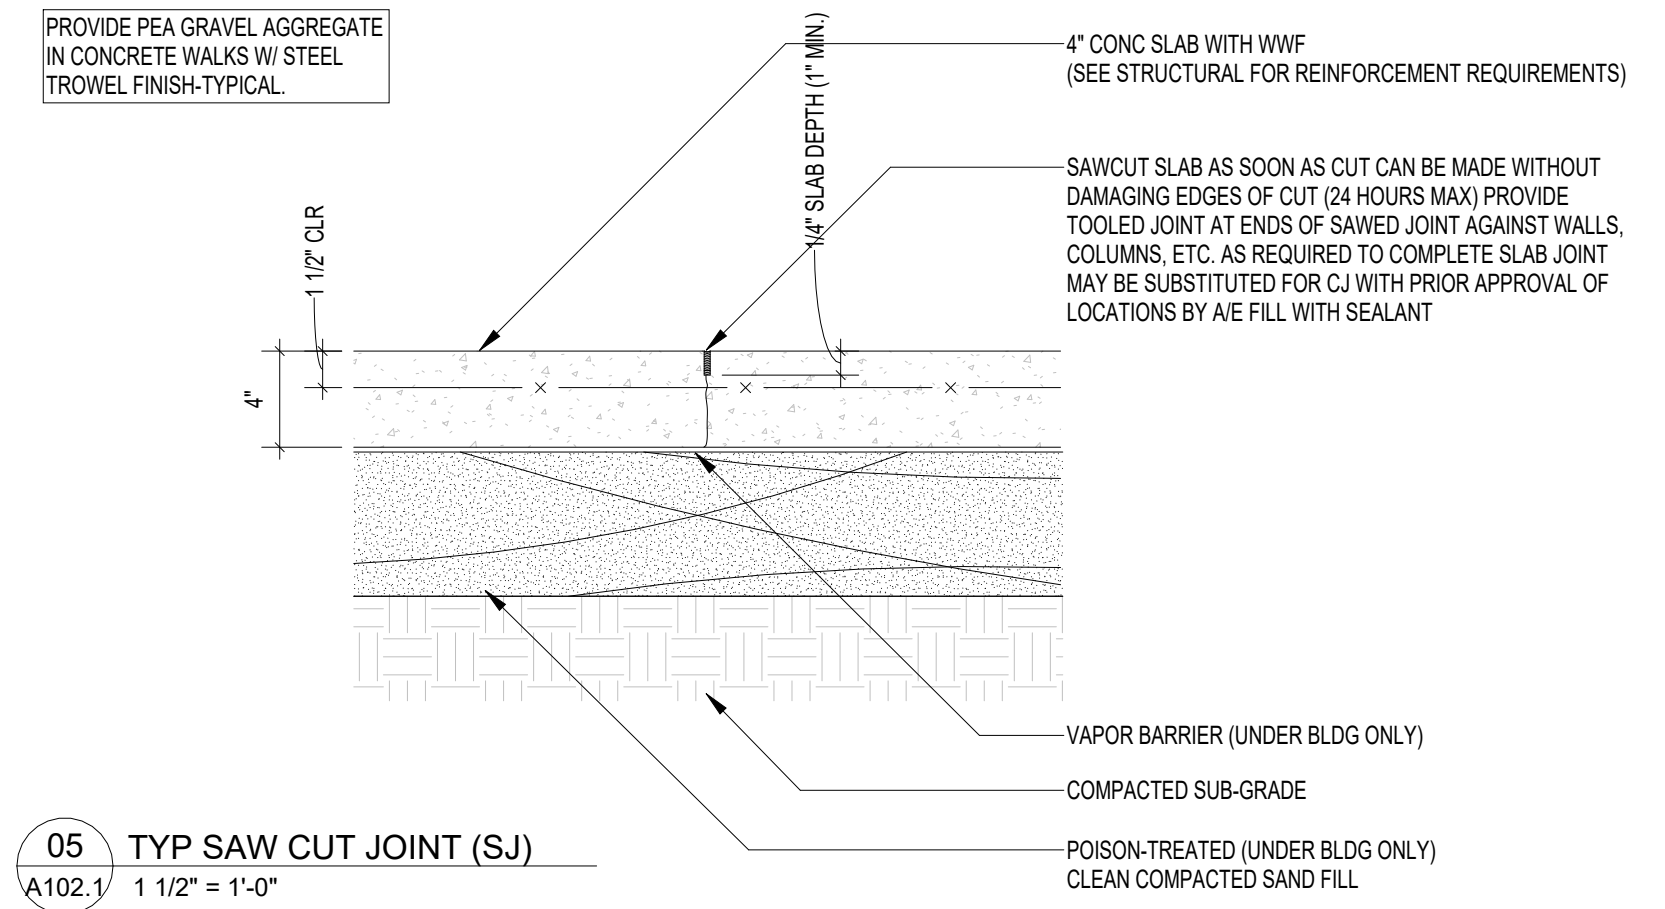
PROVIDE PEA GRAVEL AGGREGATE IN CONCRETE WALKS W/ STEEL TROWEL FINISH-TYPICAL.

1/4" SLAB DEPTH (1" MIN.)

4" CONC SLAB WITH WWF
(SEE STRUCTURAL FOR REINFORCEMENT REQUIREMENTS)

SAWCUT SLAB AS SOON AS CUT CAN BE MADE WITHOUT DAMAGING EDGES OF CUT (24 HOURS MAX) PROVIDE TOOLED JOINT AT ENDS OF SAWED JOINT AGAINST WALLS, COLUMNS, ETC. AS REQUIRED TO COMPLETE SLAB JOINT MAY BE SUBSTITUTED FOR CJ WITH PRIOR APPROVAL OF LOCATIONS BY A/E FILL WITH SEALANT

1 1/2" CLR

4"

VAPOR BARRIER (UNDER BLDG ONLY)

COMPACTED SUB-GRADE

POISON-TREATED (UNDER BLDG ONLY)
CLEAN COMPACTED SAND FILL

05
A102.1
TYP SAW CUT JOINT (SJ)
1 1/2" = 1'-0"